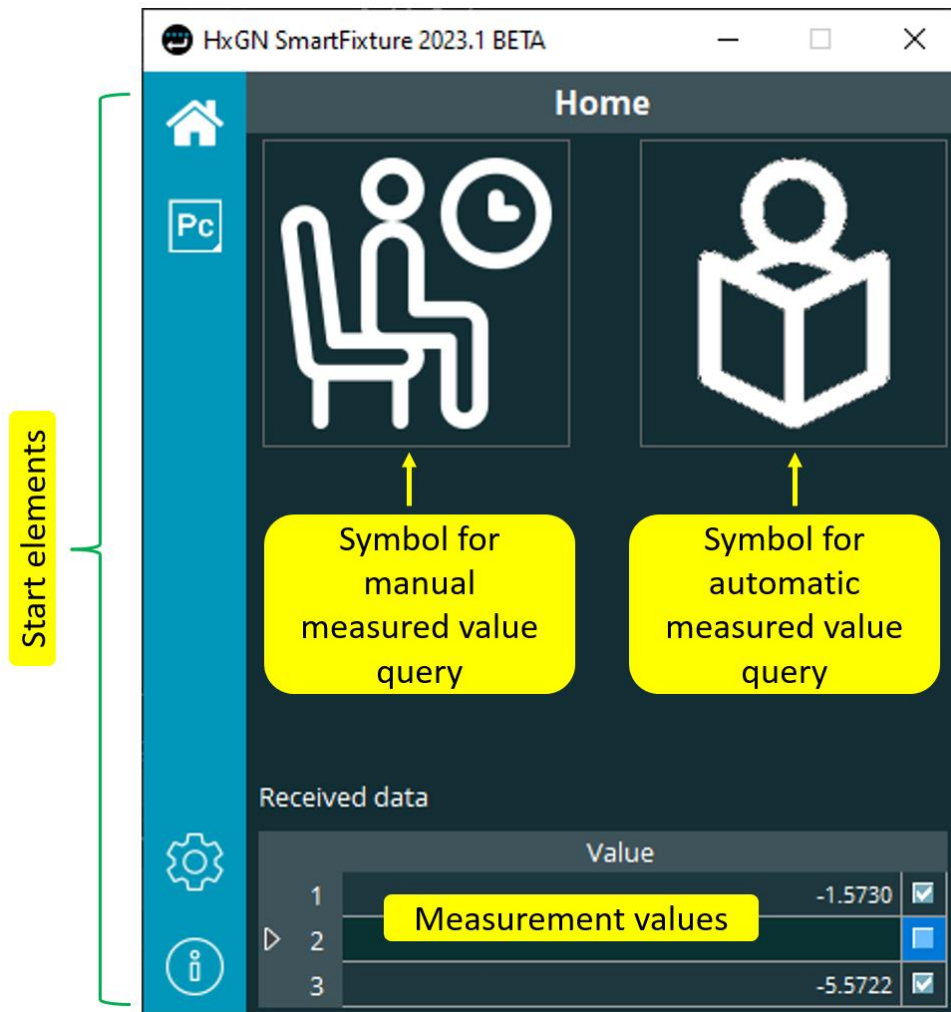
HxGN SmartFixture 2023.1 BETA

Start elements

Pc

Home

Symbol for manual measured value query

Symbol for automatic measured value query

Received data

| | Value | |
|---|---|---|
| 1 | -1.5730 | ☑ |
| 2 | | ☐ |
| 3 | -5.5722 | ☑ |

Measurement values